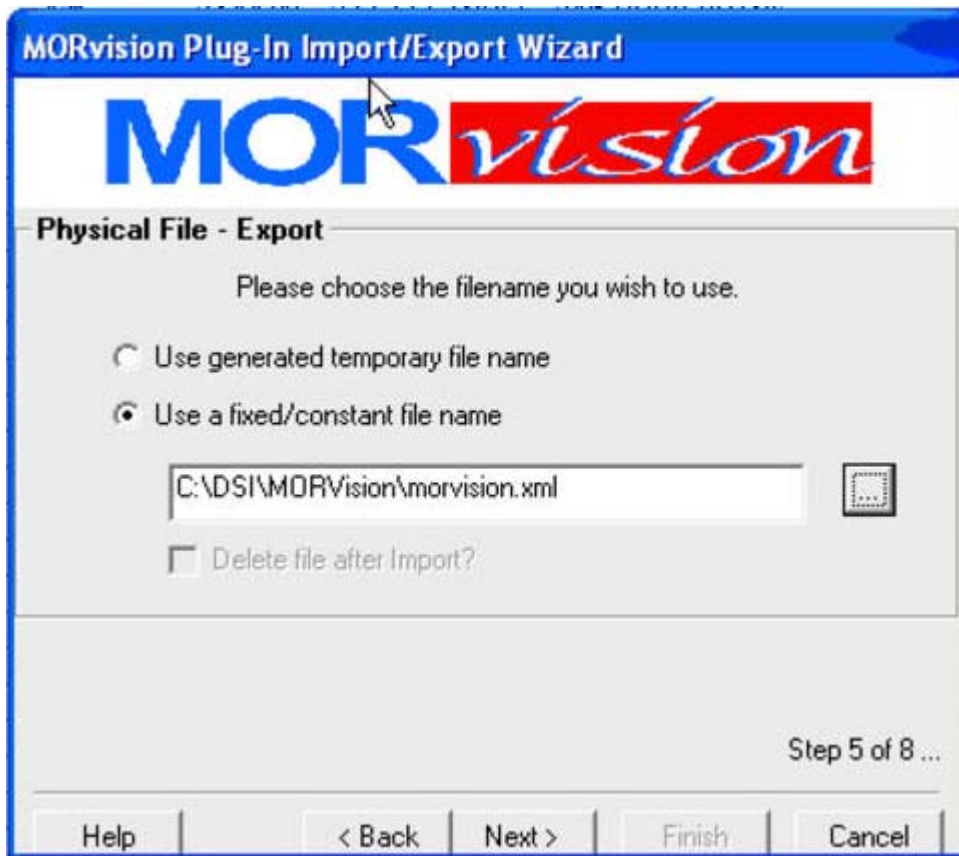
MORvision Plug-In Import/Export Wizard

MORvision

Physical File - Export

Please choose the filename you wish to use.

Use generated temporary file name

Use a fixed/constant file name

C:\DSI\MORVision\morvision.xml

...

Delete file after Import?

Step 5 of 8 ...

Help

< Back

Next >

Finish

Cancel